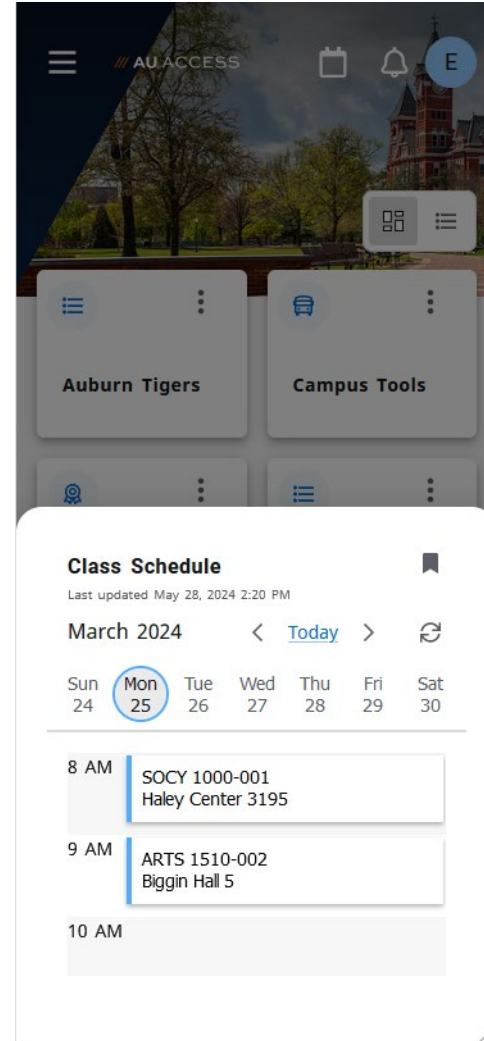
/// AU ACCESS

E

Auburn Tigers

Campus Tools

Class Schedule

Last updated May 28, 2024 2:20 PM

March 2024

Today

Sun 24

Mon 25

Tue 26

Wed 27

Thu 28

Fri 29

Sat 30

8 AM

SOCY 1000-001
Haley Center 3195

9 AM

ARTS 1510-002
Biggin Hall 5

10 AM